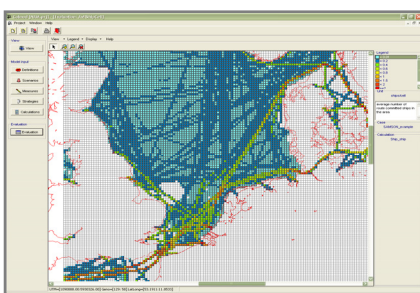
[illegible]
Project Window Help
View
View
Model input
Definitions
Scenarios
Measures
Strategies
Calculations
Evaluation
Evaluation
View Legend Display Help
Legend
0
0 - 1
1 - 2
2 - 5
5 - 10
10 - 20
20 - 50
> 50
Unit
ships/unit
average number of route-committed ships in the area
Case
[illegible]
Calculation
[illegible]
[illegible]